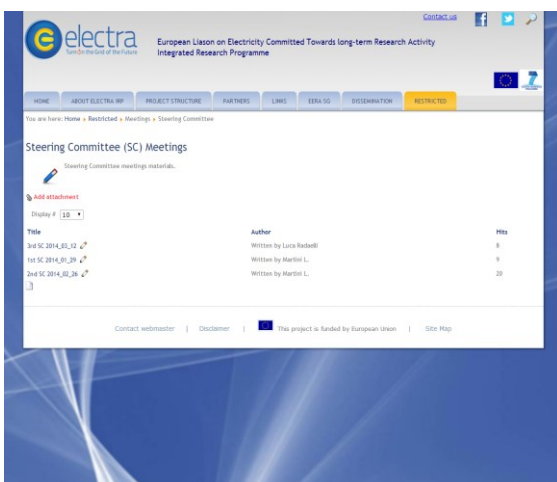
Contact us

electra
Tune in the Grid of the Future

European Liason on Electricity Committed Towards long-term Research Activity
Integrated Research Programme

HOME | ABOUT ELECTRA IRP | PROJECT STRUCTURE | PARTNERS | LINKS | EERA SG | DISSEMINATION | RESTRICTED

You are here: Home » Restricted » Meetings » Steering Committee

Steering Committee (SC) Meetings

Steering Committee meetings materials.

Add attachment

Display # 10

| Title | Author | Hits |
|---|---|---|
| 3rd SC 2014_03_12 | Written by Luca Radaelli | 8 |
| 1st SC 2014_01_29 | Written by Martini L. | 9 |
| 2nd SC 2014_02_26 | Written by Martini L. | 20 |

Contact webmaster | Disclaimer | This project is funded by European Union | Site Map